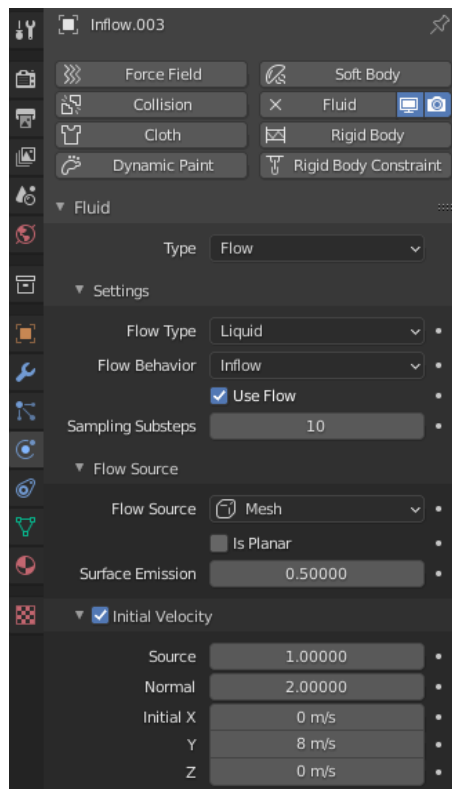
Inflow.003

Force Field
Soft Body
Collision
Fluid
Cloth
Rigid Body
Dynamic Paint
Rigid Body Constraint

Fluid

Type Flow

Settings

Flow Type Liquid
Flow Behavior Inflow
Use Flow
Sampling Substeps 10

Flow Source

Flow Source Mesh
Is Planar
Surface Emission 0.50000

Initial Velocity

Source 1.00000
Normal 2.00000
Initial X 0 m/s
Y 8 m/s
Z 0 m/s